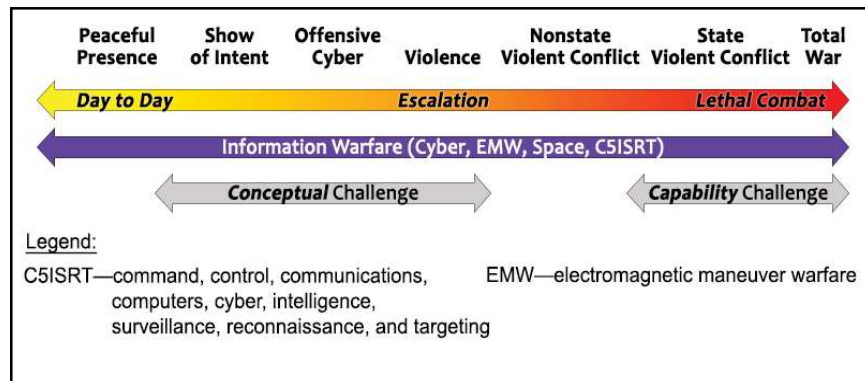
Peaceful Presence

Show of Intent

Offensive Cyber

Violence

Nonstate Violent Conflict

State Violent Conflict

Total War

Day to Day

Escalation

Lethal Combat

Information Warfare (Cyber, EMW, Space, C5ISRT)

Conceptual Challenge

Capability Challenge

Legend:

C5ISRT—command, control, communications, computers, cyber, intelligence, surveillance, reconnaissance, and targeting

EMW—electromagnetic maneuver warfare